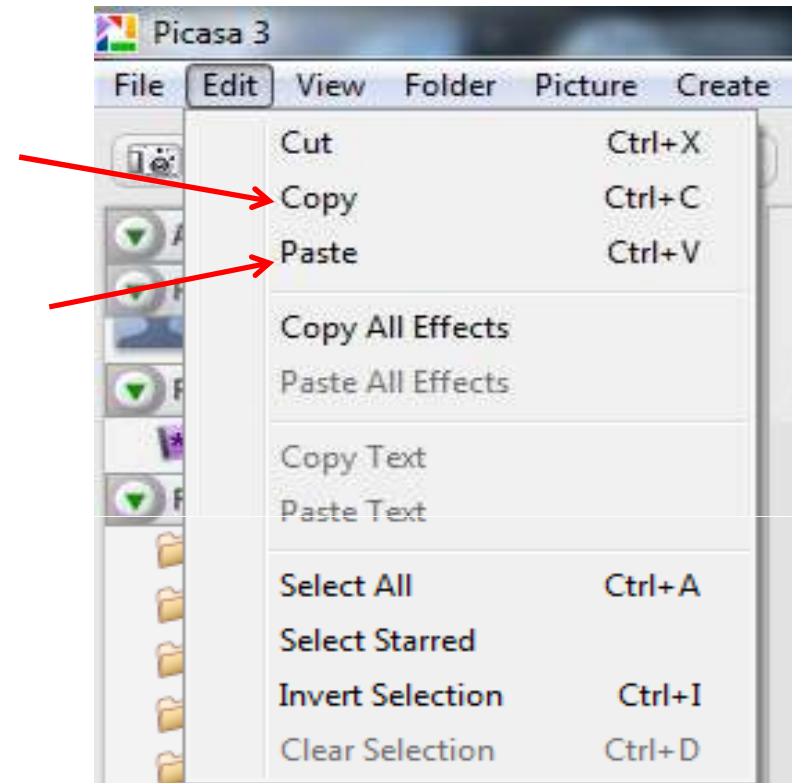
Picasa 3

File Edit View Folder Picture Create

Cut Ctrl+X
Copy Ctrl+C
Paste Ctrl+V

Copy All Effects
Paste All Effects

Copy Text
Paste Text

Select All Ctrl+A
Select Starred
Invert Selection Ctrl+I
Clear Selection Ctrl+D